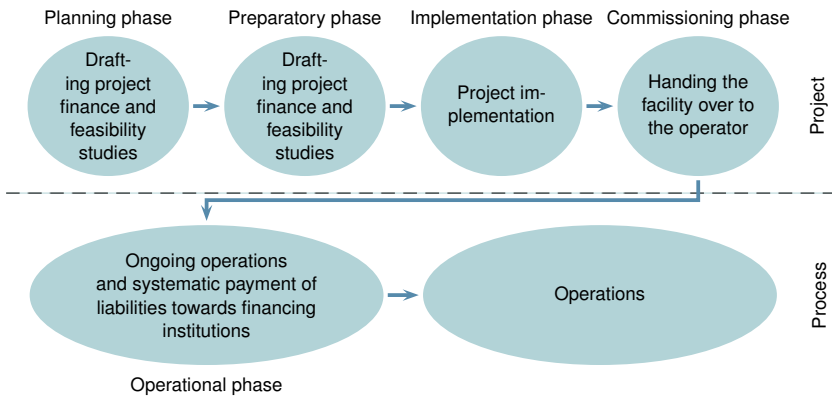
Planning phase

Drafting project finance and feasibility studies

Preparatory phase

Drafting project finance and feasibility studies

Implementation phase

Project implementation

Commissioning phase

Handing the facility over to the operator

Project

Ongoing operations and systematic payment of liabilities towards financing institutions

Operations

Process

Operational phase